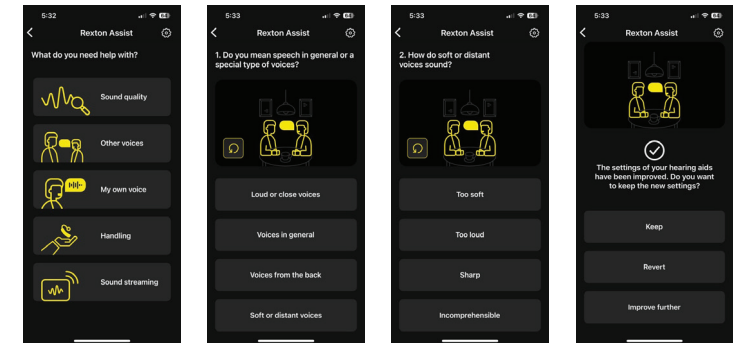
5:32

Rexton Assist

What do you need help with?

Sound quality

Other voices

My own voice

Handling

Sound streaming

5:33

Rexton Assist

1. Do you mean speech in general or a special type of voices?

Loud or close voices

Voices in general

Voices from the back

Soft or distant voices

5:33

Rexton Assist

2. How do soft or distant voices sound?

Too soft

Too loud

Sharp

Incomprehensible

5:33

Rexton Assist

The settings of your hearing aids have been improved. Do you want to keep the new settings?

Keep

Revert

Improve further